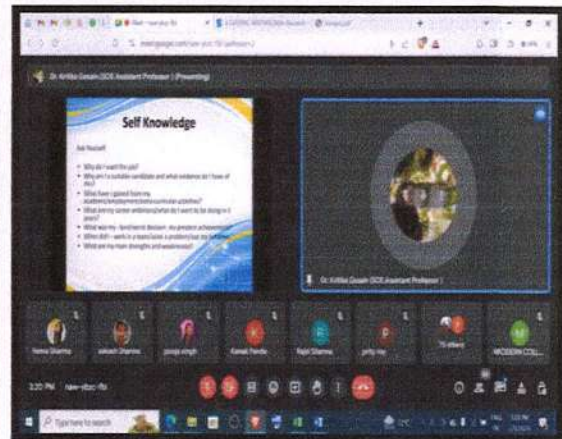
meet.google.com/

Dr. Kritika Gosain (SOE Assistant Professor) (Presenting)

Self Knowledge

Ask Yourself

- Why do I want the job?
- Why am I a suitable candidate and what evidence do I have of this?
- What have I gained from my academic/employment/extra-curricular activities?
- What are my career ambitions/what do I want to be doing in 5 years?
- What was my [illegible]
- When did I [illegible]
- What are my main strengths and weaknesses?

Dr. Kritika Gosain (SOE Assistant Professor)

Heena Sharma

aakash Sharma

pooja singh

Kanak Panda

Rajni Sharma

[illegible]

75 others

MODERN COLL...

3:20 PM | nav-xbzc-rfu

Type here to search